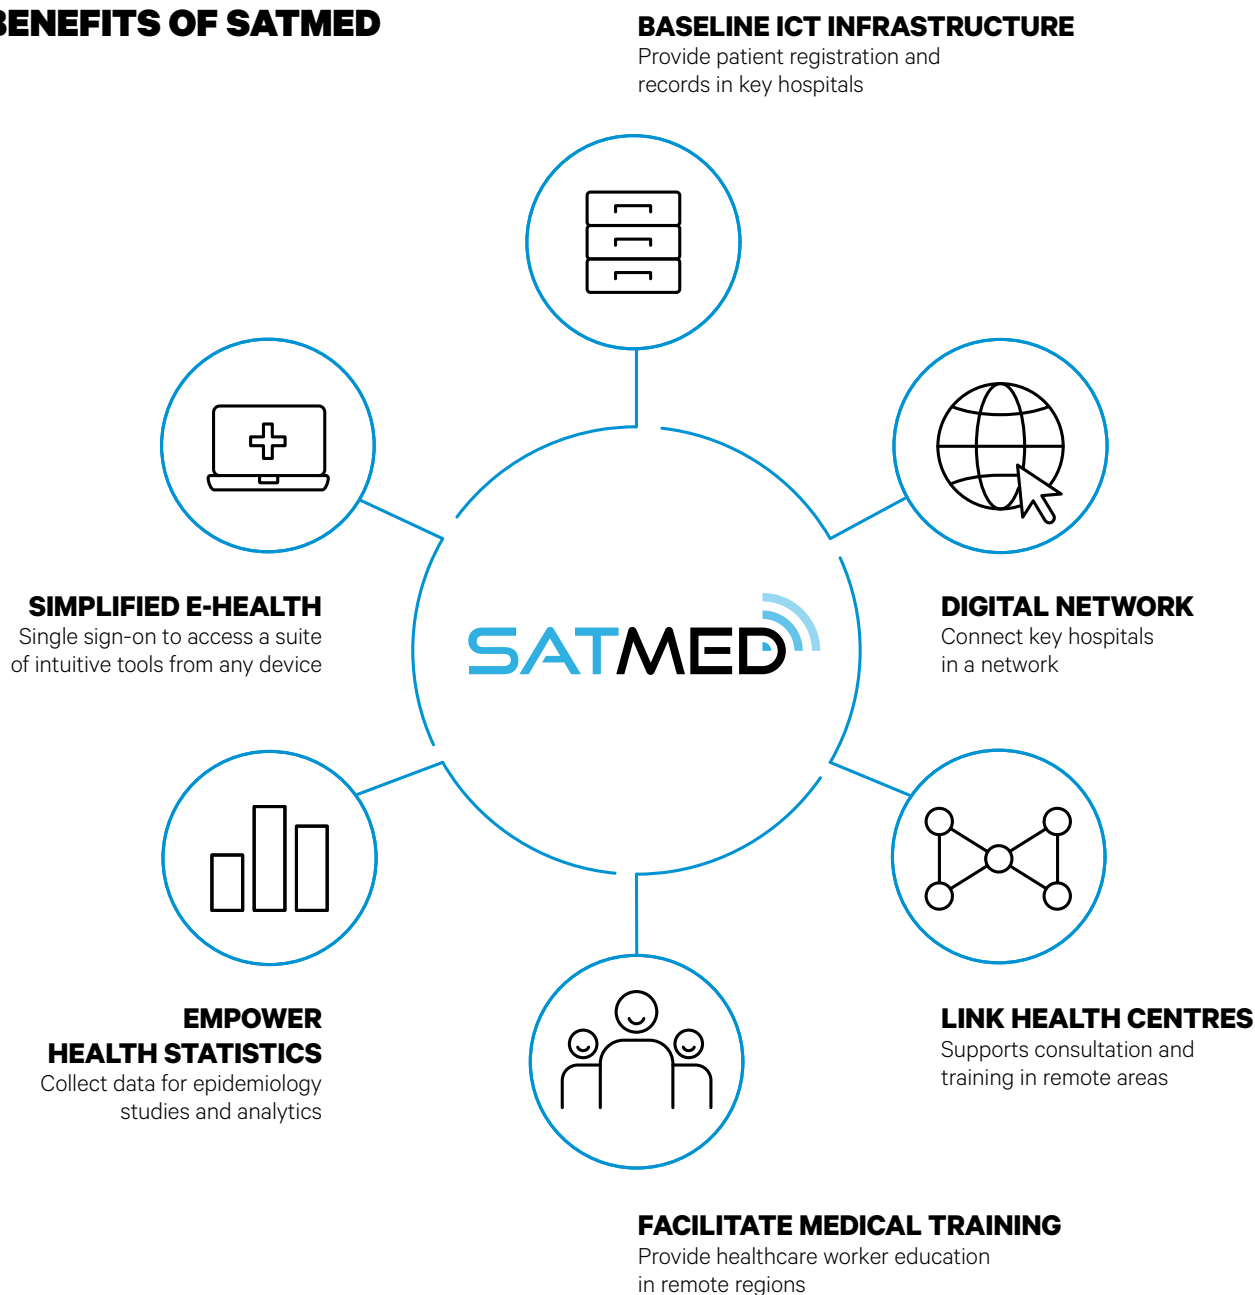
BENEFITS OF SATMED

BASELINE ICT INFRASTRUCTURE
Provide patient registration and records in key hospitals

SIMPLIFIED E-HEALTH
Single sign-on to access a suite of intuitive tools from any device

SATMED

DIGITAL NETWORK
Connect key hospitals in a network

EMPOWER HEALTH STATISTICS
Collect data for epidemiology studies and analytics

LINK HEALTH CENTRES
Supports consultation and training in remote areas

FACILITATE MEDICAL TRAINING
Provide healthcare worker education in remote regions